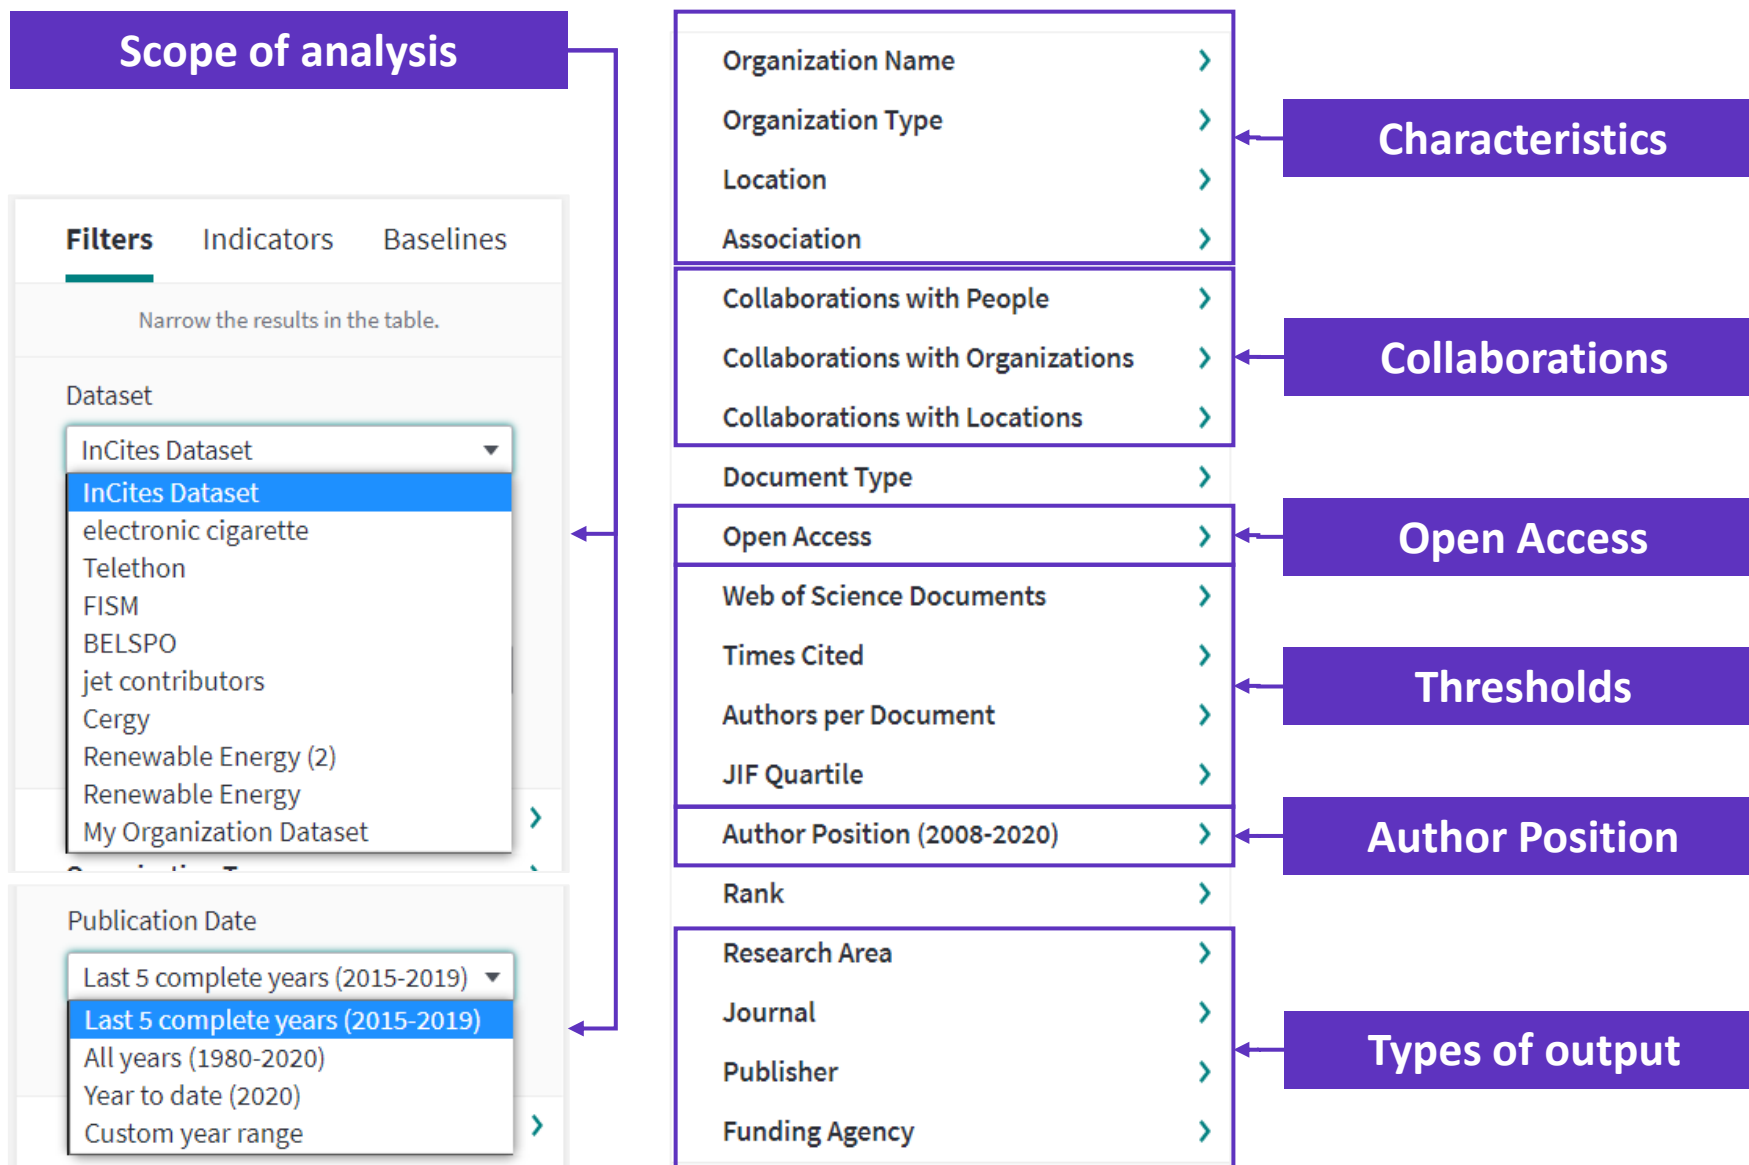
Scope of analysis

Filters Indicators Baselines

Narrow the results in the table.

Dataset

InCites Dataset

InCites Dataset
electronic cigarette
Telethon
FISM
BELSPO
jet contributors
Cergy
Renewable Energy (2)
Renewable Energy
My Organization Dataset

Publication Date

Last 5 complete years (2015-2019)

Last 5 complete years (2015-2019)
All years (1980-2020)
Year to date (2020)
Custom year range

Organization Name
Organization Type
Location
Association

Characteristics

Collaborations with People
Collaborations with Organizations
Collaborations with Locations

Collaborations

Document Type

Open Access

Open Access

Web of Science Documents
Times Cited
Authors per Document
JIF Quartile

Thresholds

Author Position (2008-2020)

Author Position

Rank

Research Area
Journal
Publisher
Funding Agency

Types of output